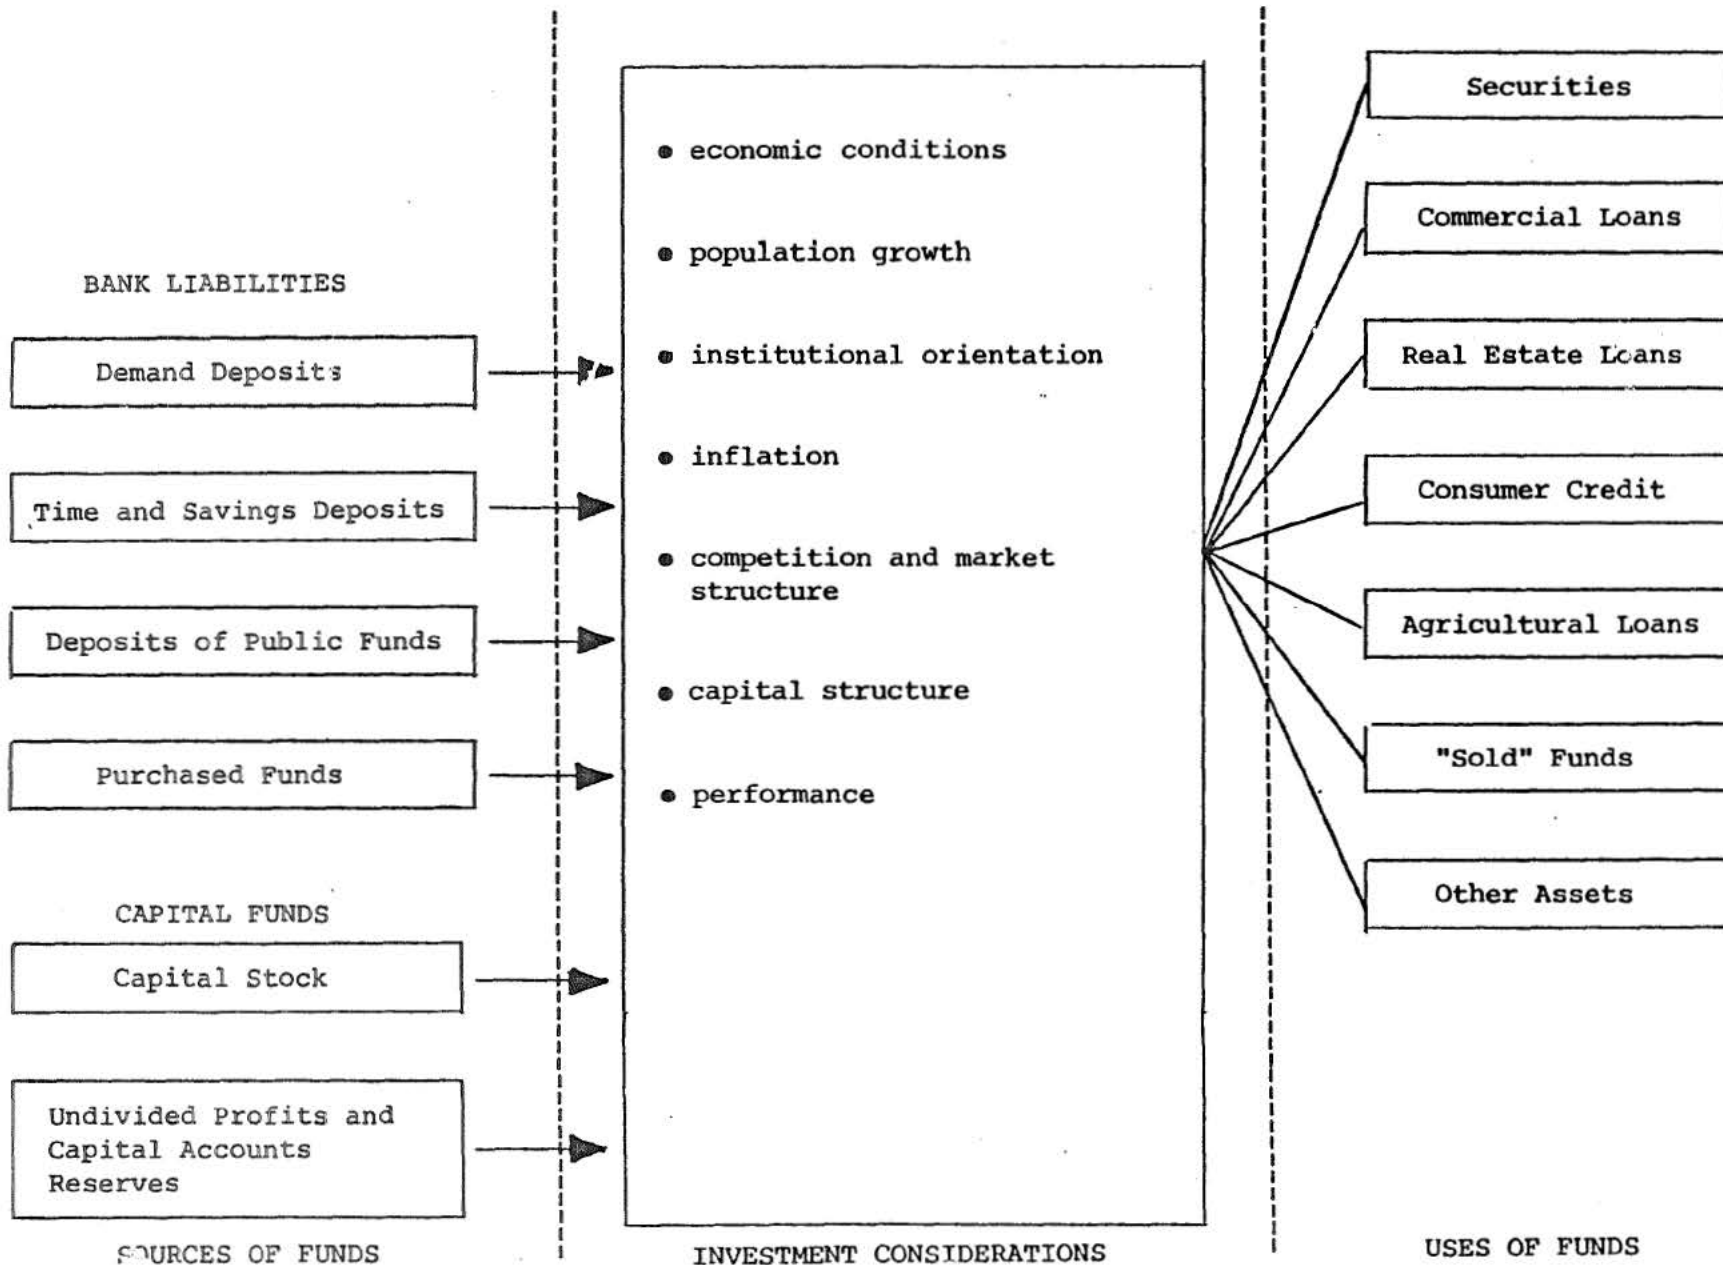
BANK LIABILITIES

Demand Deposits

Time and Savings Deposits

Deposits of Public Funds

Purchased Funds

CAPITAL FUNDS

Capital Stock

Undivided Profits and Capital Accounts Reserves

SOURCES OF FUNDS

• economic conditions

• population growth

• institutional orientation

• inflation

• competition and market structure

• capital structure

• performance

INVESTMENT CONSIDERATIONS

Securities

Commercial Loans

Real Estate Loans

Consumer Credit

Agricultural Loans

"Sold" Funds

Other Assets

USES OF FUNDS